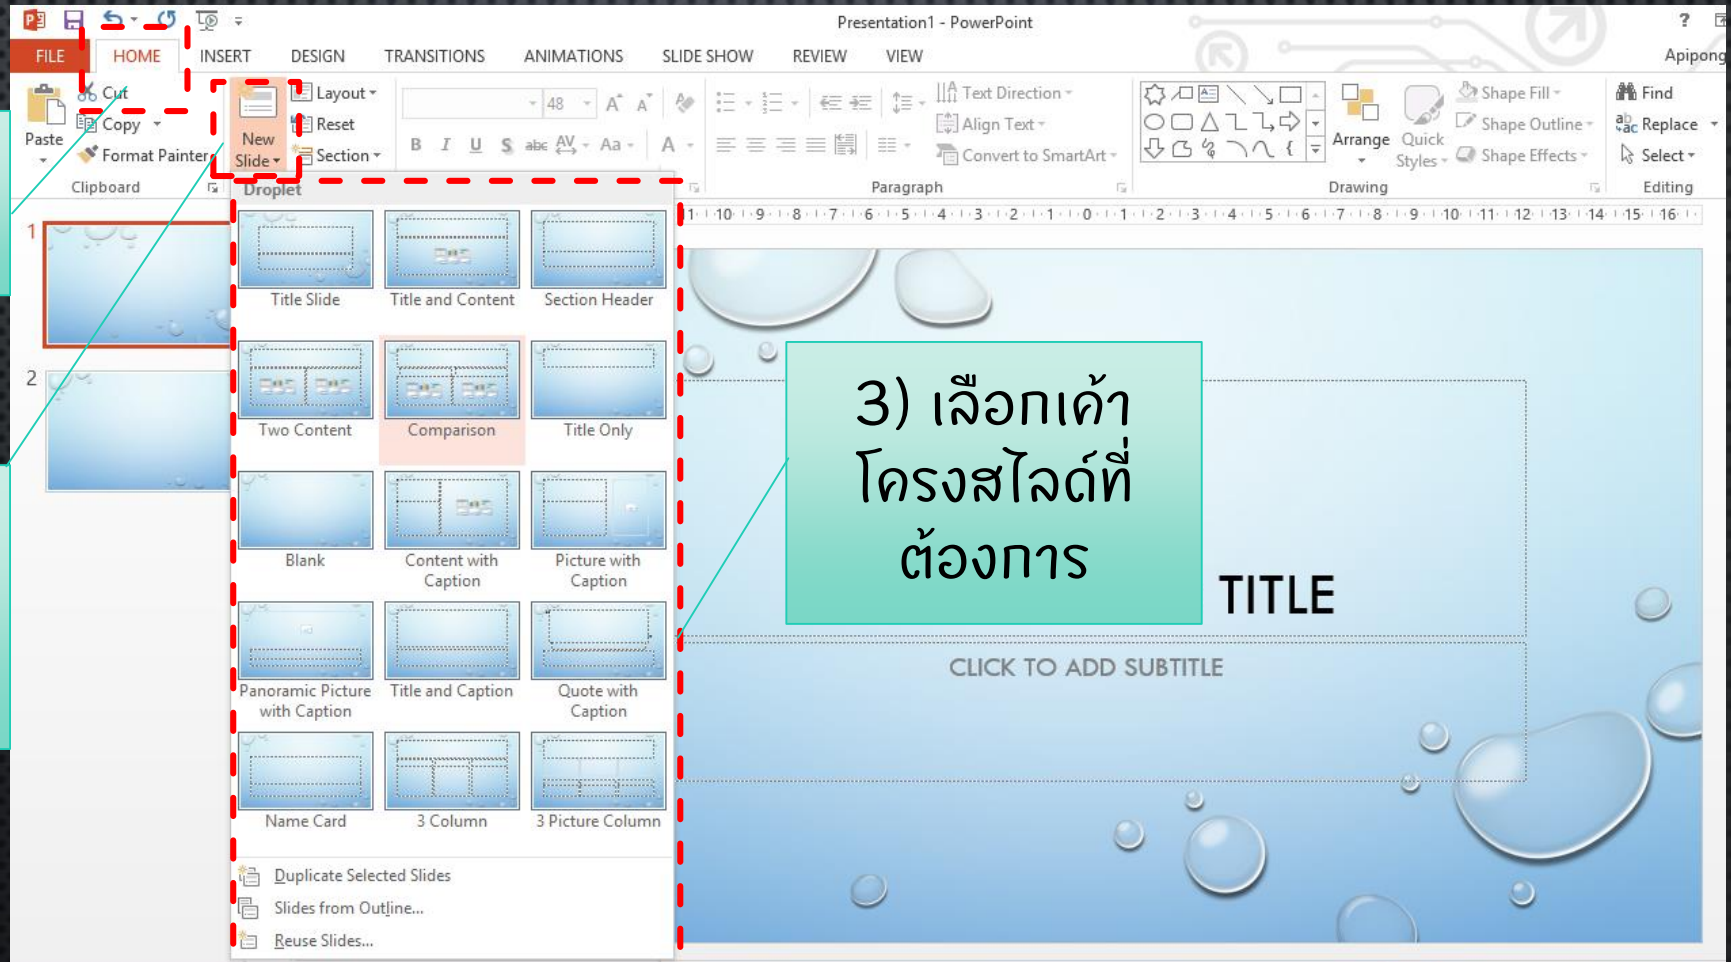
Presentation1 - PowerPoint

? Apipong

FILE HOME INSERT DESIGN TRANSITIONS ANIMATIONS SLIDE SHOW REVIEW VIEW

Paste
Cut
Copy
Format Painter
Clipboard

New Slide
Layout
Reset
Section

48

Text Direction
Align Text
Convert to SmartArt
Paragraph

Arrange
Quick Styles
Shape Fill
Shape Outline
Shape Effects
Drawing

Find
Replace
Select
Editing

Droplet

Title Slide
Title and Content
Section Header
Two Content
Comparison
Title Only
Blank
Content with Caption
Picture with Caption
Panoramic Picture with Caption
Title and Caption
Quote with Caption
Name Card
3 Column
3 Picture Column

Duplicate Selected Slides
Slides from Outline...
Reuse Slides...

1
2

10 9 8 7 6 5 4 3 2 1 0 1 2 3 4 5 6 7 8 9 10 11 12 13 14 15 16

3) เลือกเค้าโครงสไลด์ที่ต้องการ

TITLE

CLICK TO ADD SUBTITLE